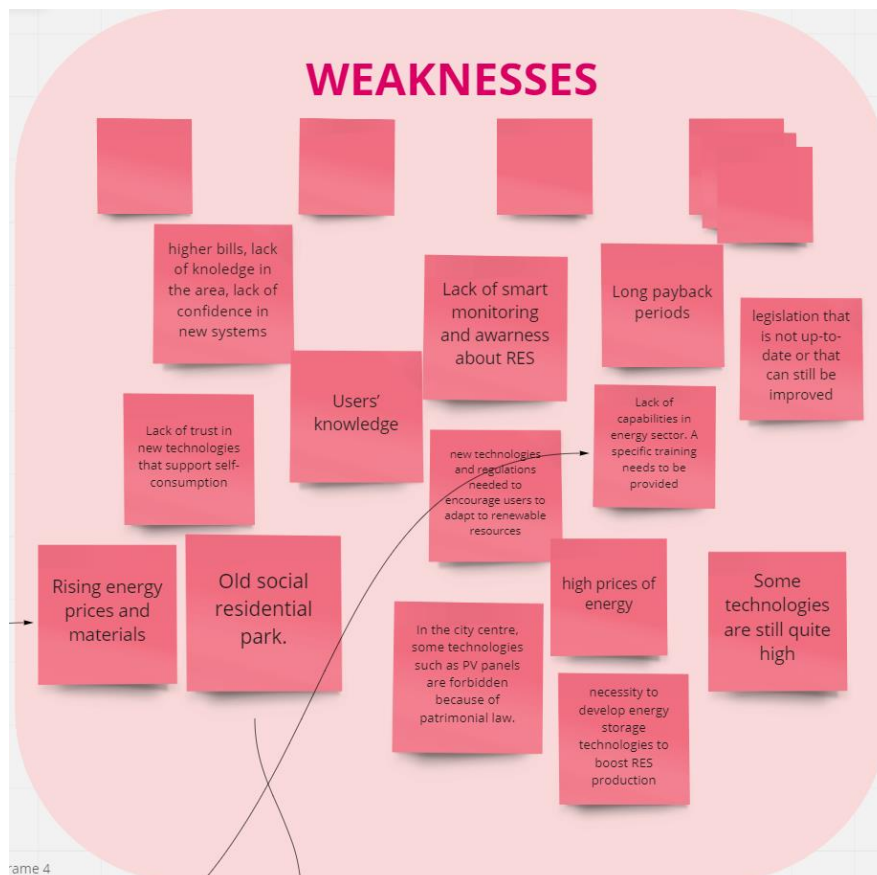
WEAKNESSES

higher bills, lack of knoledge in the area, lack of confidence in new systems

Lack of smart monitoring and awarness about RES

Long payback periods

legislation that is not up-to-date or that can still be improved

Users' knowledge

Lack of trust in new technologies that support self-consumption

new technologies and regulations needed to encourage users to adapt to renewable resources

Lack of capabilities in energy sector. A specific training needs to be provided

Rising energy prices and materials

Old social residential park.

high prices of energy

Some technologies are still quite high

In the city centre, some technologies such as PV panels are forbidden because of patrimonial law.

necessity to develop energy storage technologies to boost RES production

rame 4